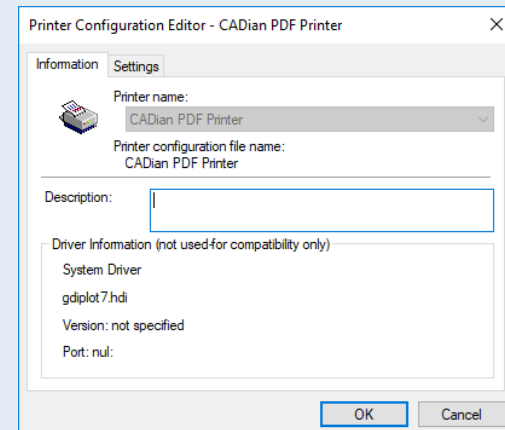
Printer Configuration Editor - CADian PDF Printer

×

Information

Settings

Printer name:

CADian PDF Printer

Printer configuration file name:

CADian PDF Printer

Description:

Driver Information (not used-for compatibility only)

System Driver

gdiplot7.hdi

Version: not specified

Port: nul:

OK

Cancel